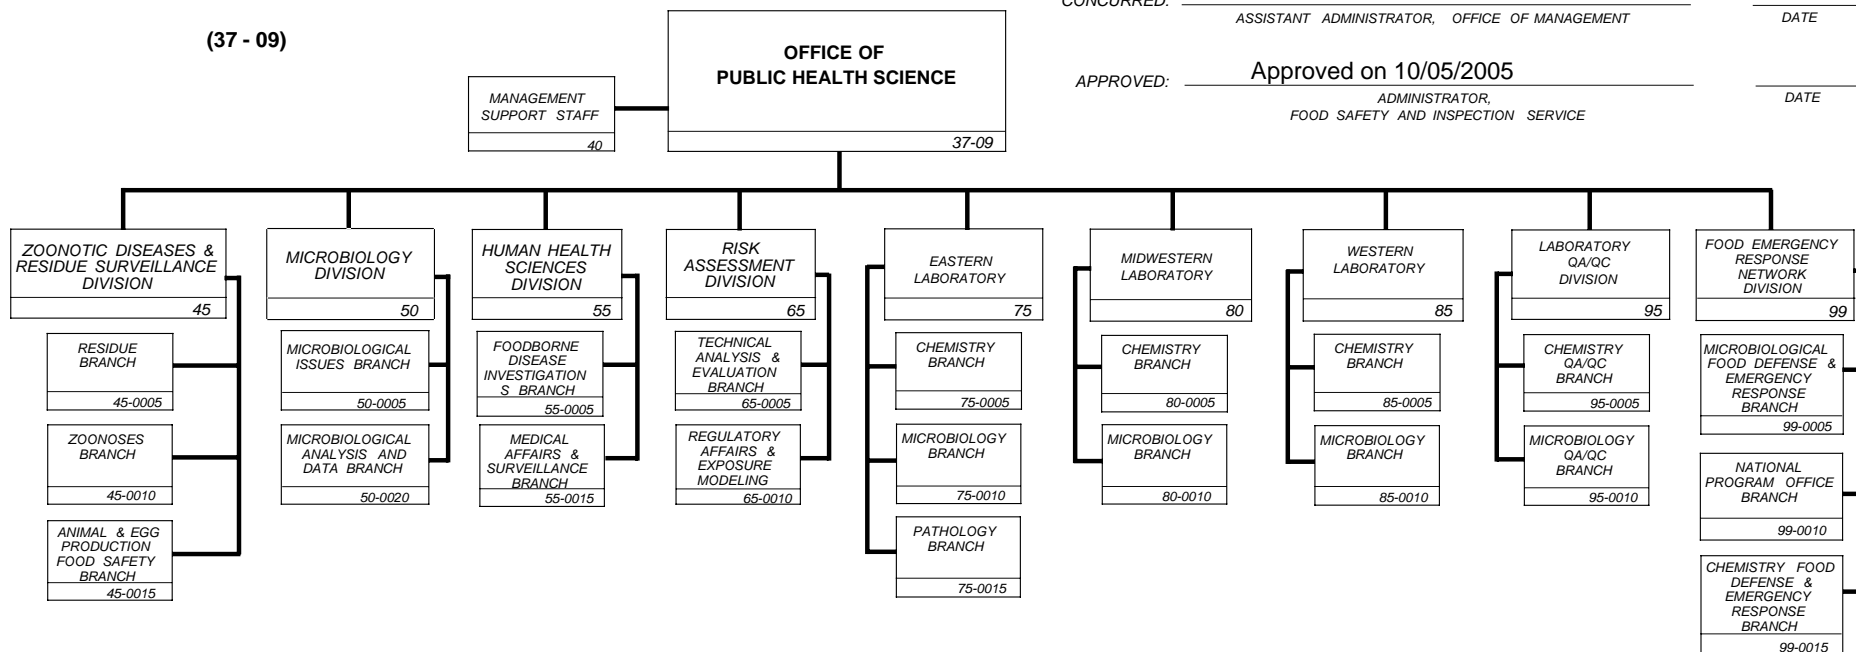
CONCURRED:
ASSISTANT ADMINISTRATOR, OFFICE OF MANAGEMENT
DATE

(37 - 09)

OFFICE OF PUBLIC HEALTH SCIENCE
37-09

MANAGEMENT SUPPORT STAFF
40

APPROVED: Approved on 10/05/2005
ADMINISTRATOR, FOOD SAFETY AND INSPECTION SERVICE
DATE

ZOONOTIC DISEASES & RESIDUE SURVEILLANCE DIVISION
45

RESIDUE BRANCH
45-0005

ZOONOSES BRANCH
45-0010

ANIMAL & EGG PRODUCTION FOOD SAFETY BRANCH
45-0015

MICROBIOLOGY DIVISION
50

MICROBIOLOGICAL ISSUES BRANCH
50-0005

MICROBIOLOGICAL ANALYSIS AND DATA BRANCH
50-0020

HUMAN HEALTH SCIENCES DIVISION
55

FOODBORNE DISEASE INVESTIGATIONS BRANCH
55-0005

MEDICAL AFFAIRS & SURVEILLANCE BRANCH
55-0015

RISK ASSESSMENT DIVISION
65

TECHNICAL ANALYSIS & EVALUATION BRANCH
65-0005

REGULATORY AFFAIRS & EXPOSURE MODELING
65-0010

EASTERN LABORATORY
75

CHEMISTRY BRANCH
75-0005

MICROBIOLOGY BRANCH
75-0010

PATHOLOGY BRANCH
75-0015

MIDWESTERN LABORATORY
80

CHEMISTRY BRANCH
80-0005

MICROBIOLOGY BRANCH
80-0010

WESTERN LABORATORY
85

CHEMISTRY BRANCH
85-0005

MICROBIOLOGY BRANCH
85-0010

LABORATORY QA/QC DIVISION
95

CHEMISTRY QA/QC BRANCH
95-0005

MICROBIOLOGY QA/QC BRANCH
95-0010

FOOD EMERGENCY RESPONSE NETWORK DIVISION
99

MICROBIOLOGICAL FOOD DEFENSE & EMERGENCY RESPONSE BRANCH
99-0005

NATIONAL PROGRAM OFFICE BRANCH
99-0010

CHEMISTRY FOOD DEFENSE & EMERGENCY RESPONSE BRANCH
99-0015